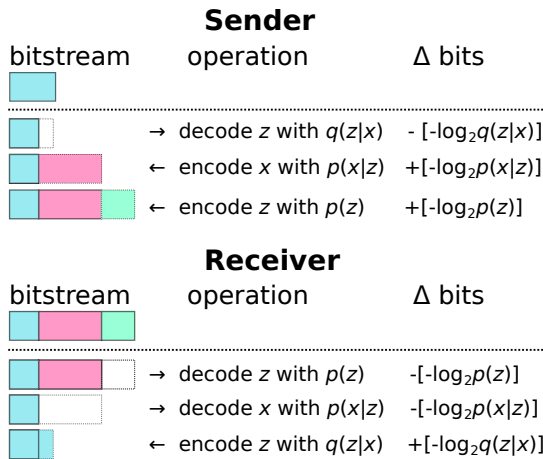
**Sender**

| bitstream | operation | Δ bits |
|---|---|---|
| | → decode $z$ with $q(z|x)$ | - [-$\log_2 q(z|x)$] |
| | ← encode $x$ with $p(x|z)$ | +[-$\log_2 p(x|z)$] |
| | ← encode $z$ with $p(z)$ | +[-$\log_2 p(z)$] |

**Receiver**

| bitstream | operation | Δ bits |
|---|---|---|
| | → decode $z$ with $p(z)$ | -[-$\log_2 p(z)$] |
| | → decode $x$ with $p(x|z)$ | -[-$\log_2 p(x|z)$] |
| | ← encode $z$ with $q(z|x)$ | +[-$\log_2 q(z|x)$] |